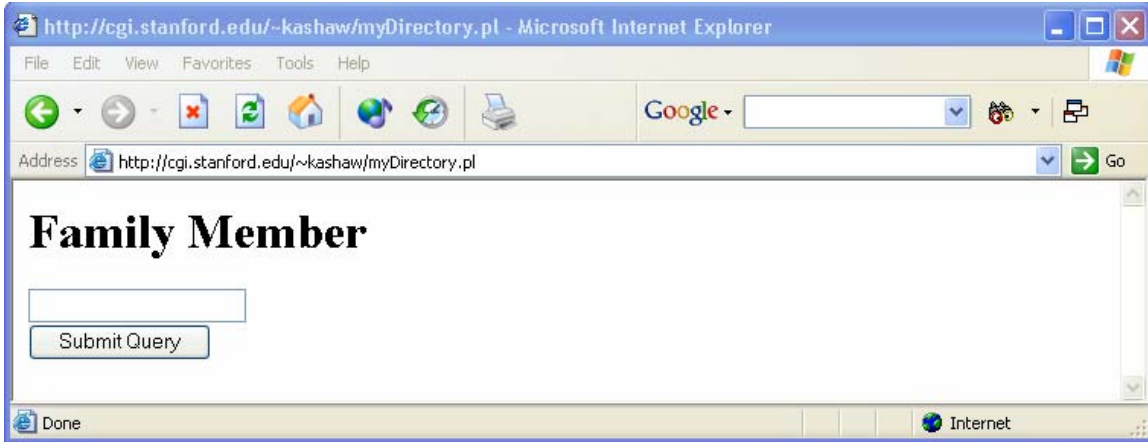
http://cgi.stanford.edu/~kashaw/myDirectory.pl - Microsoft Internet Explorer

File Edit View Favorites Tools Help

Google

Address http://cgi.stanford.edu/~kashaw/myDirectory.pl Go

# Family Member

Submit Query

Done Internet